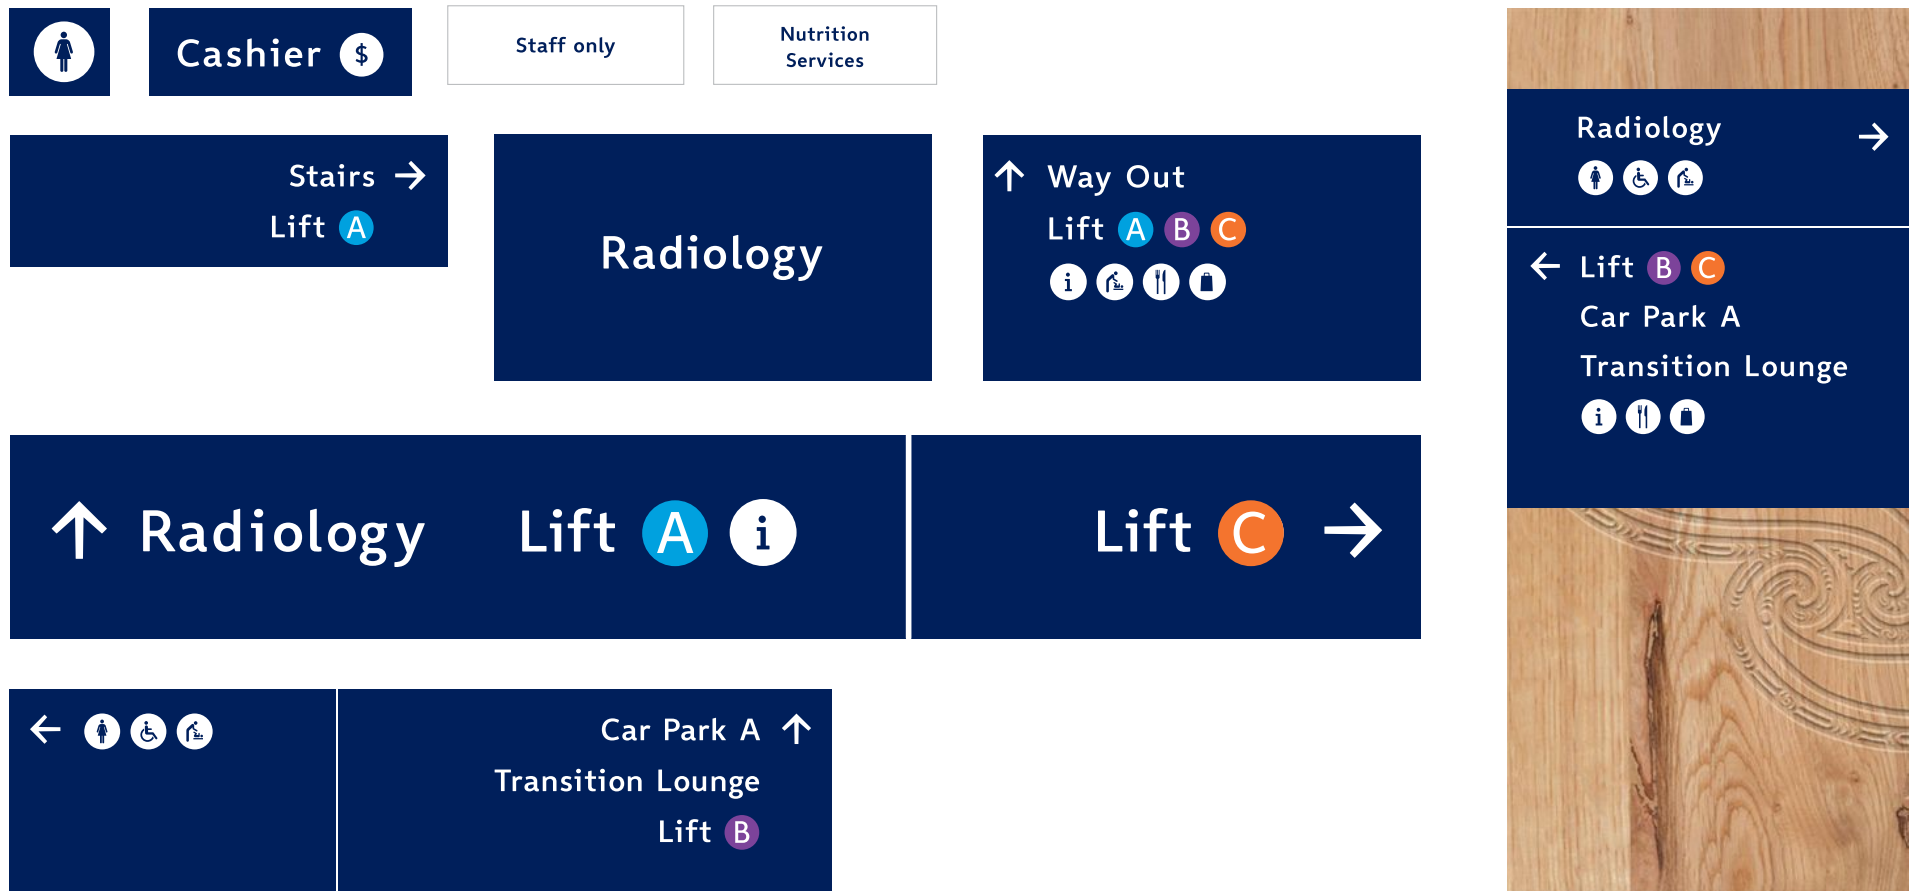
Cashier $

Staff only

Nutrition Services

Stairs →
Lift A

Radiology

↑ Way Out
Lift A B C
i

Radiology →

← Lift B C
Car Park A
Transition Lounge
i

↑ Radiology

Lift A i

Lift C →

←

Car Park A ↑
Transition Lounge
Lift B